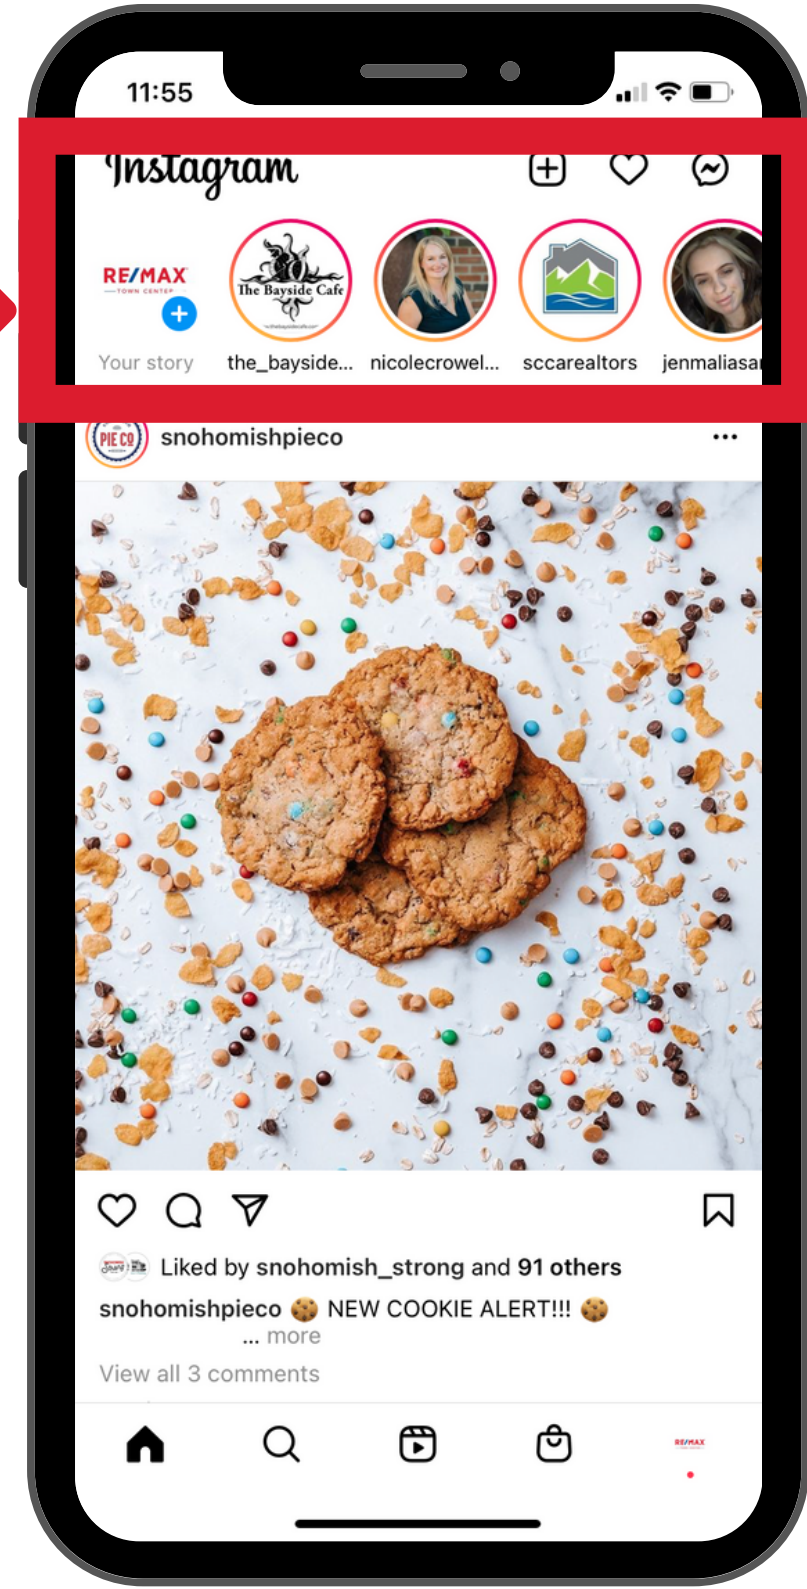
11:55

Instagram

RE/MAX
TOWN CENTER

Your story

The Bayside Cafe

the_bayside...

nicolecrowel...

sccarealtors

jenmaliasa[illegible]

PIE CO

snohomishpieco

...

Liked by snohomish_strong and 91 others

snohomishpieco 🍪 NEW COOKIE ALERT!!! 🍪
... more

View all 3 comments

RE/MAX